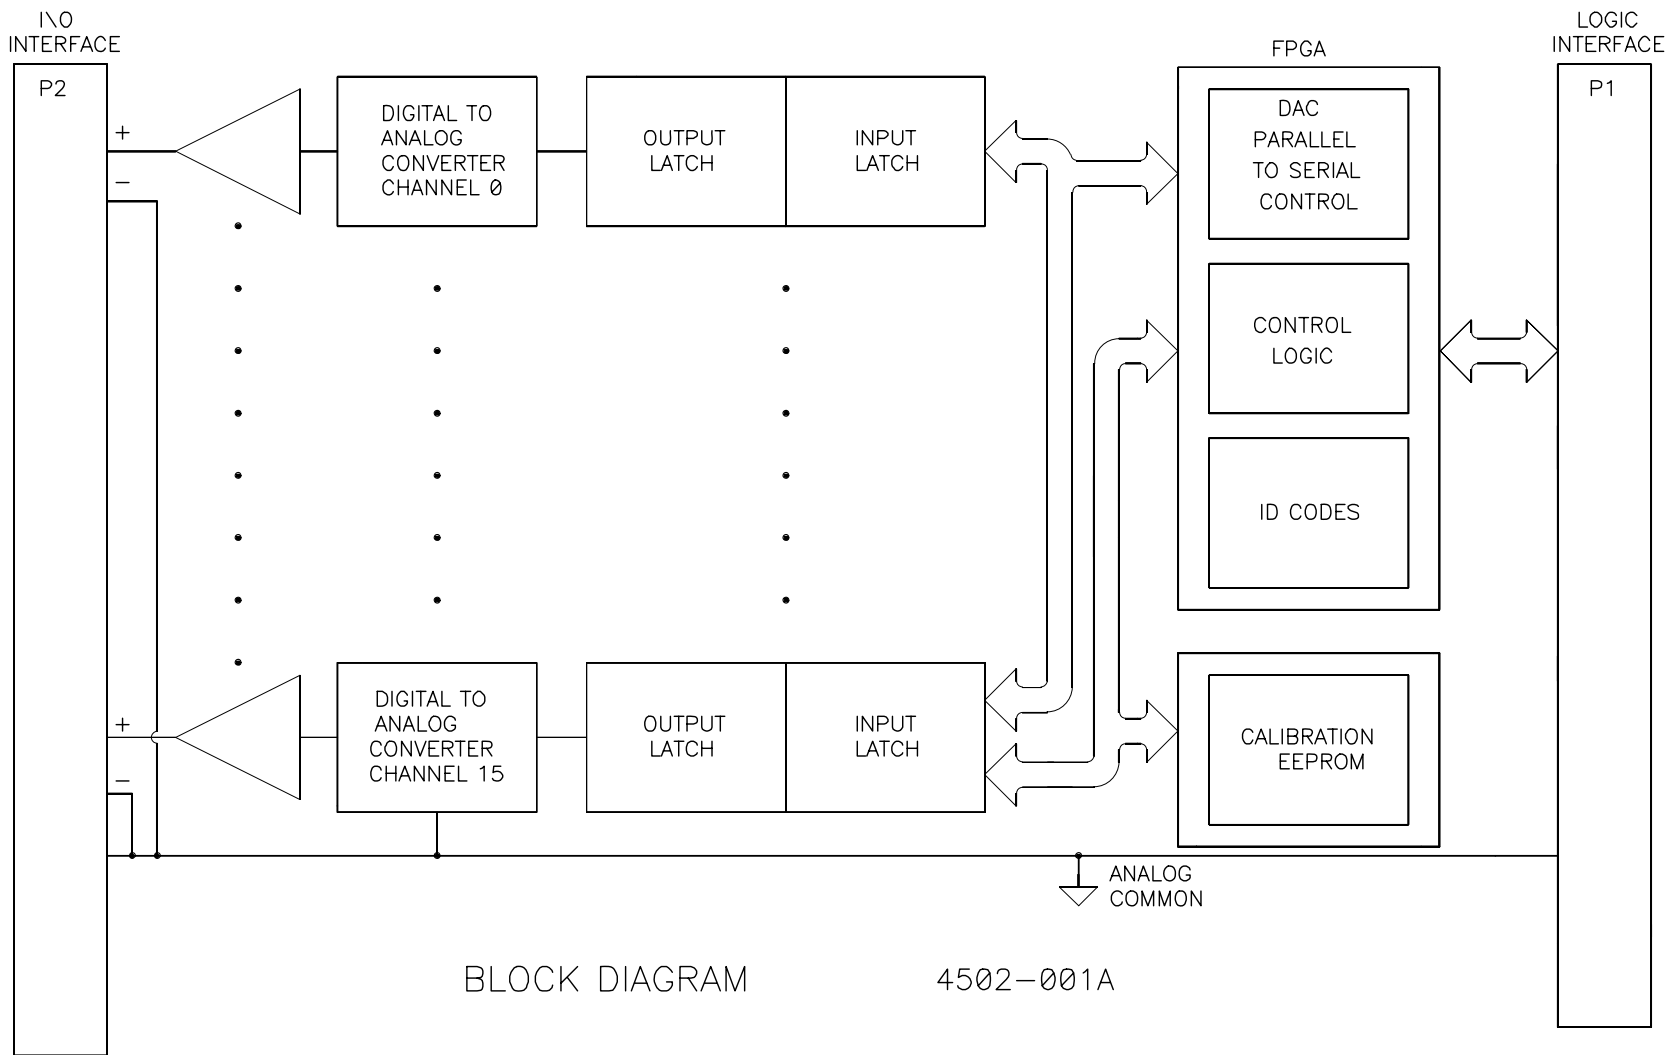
I\O INTERFACE

P2

+

−

DIGITAL TO ANALOG CONVERTER CHANNEL 0

OUTPUT LATCH

INPUT LATCH

FPGA

DAC PARALLEL TO SERIAL CONTROL

CONTROL LOGIC

ID CODES

LOGIC INTERFACE

P1

+

−

DIGITAL TO ANALOG CONVERTER CHANNEL 15

OUTPUT LATCH

INPUT LATCH

CALIBRATION EEPROM

ANALOG COMMON

BLOCK DIAGRAM

4502−001A